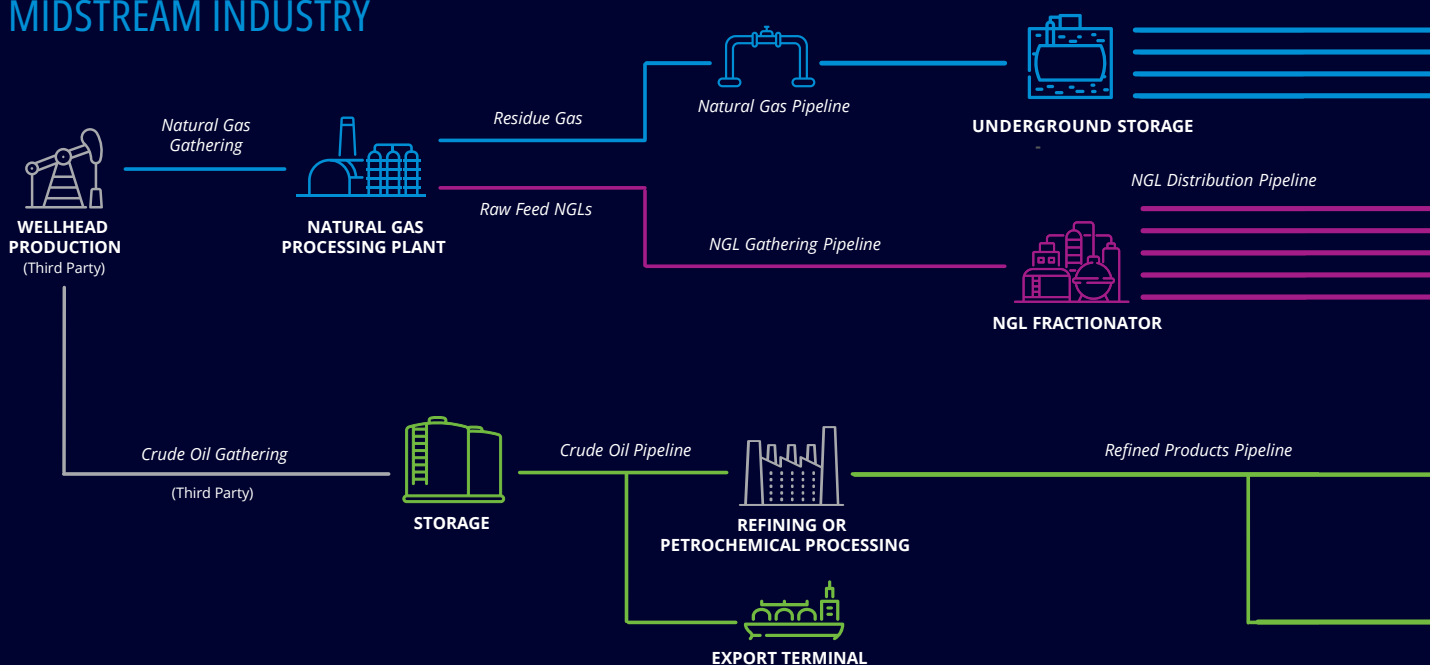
MIDSTREAM INDUSTRY

Natural Gas Gathering

WELLHEAD PRODUCTION
(Third Party)

NATURAL GAS PROCESSING PLANT

Residue Gas

Natural Gas Pipeline

UNDERGROUND STORAGE

Raw Feed NGLs

NGL Gathering Pipeline

NGL Distribution Pipeline

NGL FRACTIONATOR

Crude Oil Gathering

(Third Party)

STORAGE

Crude Oil Pipeline

REFINING OR PETROCHEMICAL PROCESSING

Refined Products Pipeline

EXPORT TERMINAL